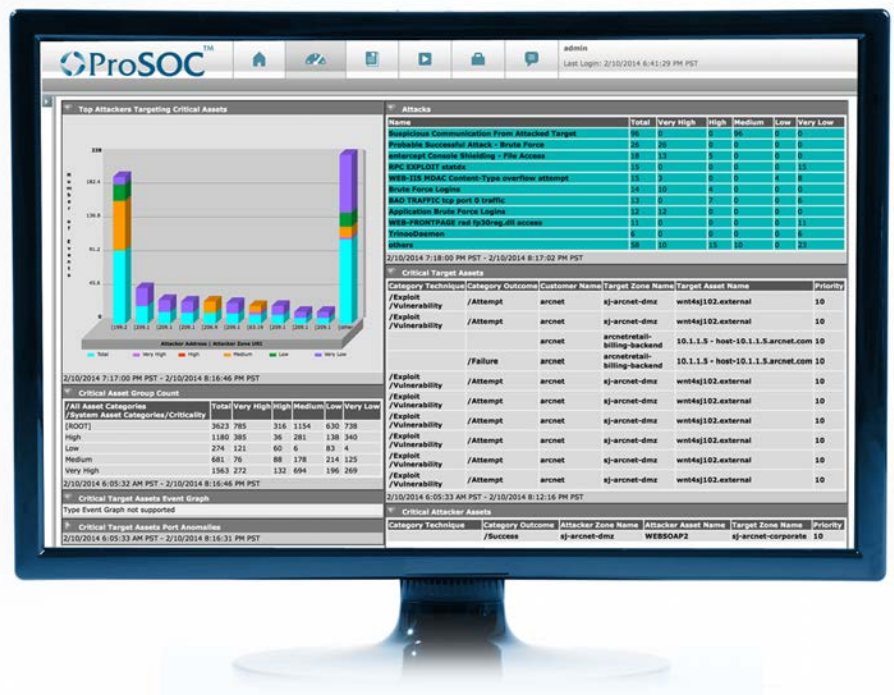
ProSOC™

admin
Last Login: 2/10/2014 6:41:29 PM PST

Top Attackers Targeting Critical Assets

Attacker Address | Attacker Zone URI

Total Very High High Medium Low Very Low

2/10/2014 7:17:00 PM PST - 2/10/2014 8:16:46 PM PST

Critical Asset Group Count

| /All Asset Categories /System Asset Categories/Criticality | Total | Very High | High | Medium | Low | Very Low |
|---|---|---|---|---|---|---|
| [ROOT] | 3623 | 785 | 316 | 1154 | 630 | 738 |
| High | 1180 | 385 | 36 | 281 | 138 | 340 |
| Low | 274 | 121 | 60 | 6 | 83 | 4 |
| Medium | 681 | 76 | 88 | 178 | 214 | 125 |
| Very High | 1563 | 272 | 132 | 694 | 196 | 269 |

2/10/2014 6:05:32 AM PST - 2/10/2014 8:16:44 PM PST

Critical Target Assets Event Graph
Type Event Graph not supported

Critical Target Assets Port Anomalies
2/10/2014 6:05:33 AM PST - 2/10/2014 8:16:31 PM PST

Attacks

| Name | Total | Very High | High | Medium | Low | Very Low |
|---|---|---|---|---|---|---|
| Suspicious Communication From Attacked Target | 96 | 0 | 0 | 96 | 0 | 0 |
| Probable Successful Attack - Brute Force | 26 | 26 | 0 | 0 | 0 | 0 |
| entercept Console Shielding - File Access | 18 | 13 | 5 | 0 | 0 | 0 |
| RPC EXPLOIT statdx | 15 | 0 | 0 | 0 | 0 | 15 |
| WEB-IIS MDAC Content-Type overflow attempt | 15 | 3 | 0 | 0 | 4 | 8 |
| Brute Force Logins | 14 | 10 | 4 | 0 | 0 | 0 |
| BAD TRAFFIC tcp port 0 traffic | 13 | 0 | 7 | 0 | 0 | 6 |
| Application Brute Force Logins | 12 | 12 | 0 | 0 | 0 | 0 |
| WEB-FRONTPAGE rad fp30reg.dll access | 11 | 0 | 0 | 0 | 0 | 11 |
| TrinooDaemon | 6 | 0 | 0 | 0 | 0 | 6 |
| others | 58 | 10 | 15 | 10 | 0 | 23 |

2/10/2014 7:18:00 PM PST - 2/10/2014 8:17:02 PM PST

Critical Target Assets

| Category Technique | Category Outcome | Customer Name | Target Zone Name | Target Asset Name | Priority |
|---|---|---|---|---|---|
| /Exploit /Vulnerability | /Attempt | arcnet | sj-arcnet-dmz | wnt4xsj102.external | 10 |
| /Exploit /Vulnerability | /Attempt | arcnet | sj-arcnet-dmz | wnt4xsj102.external | 10 |
| | | arcnet | arcnetretail-billing-backend | 10.1.1.5 - host-10.1.1.5.arcnet.com | 10 |
| | /Failure | arcnet | arcnetretail-billing-backend | 10.1.1.5 - host-10.1.1.5.arcnet.com | 10 |
| /Exploit /Vulnerability | /Attempt | arcnet | sj-arcnet-dmz | wnt4xsj102.external | 10 |
| /Exploit /Vulnerability | /Attempt | arcnet | sj-arcnet-dmz | wnt4xsj102.external | 10 |
| /Exploit /Vulnerability | /Attempt | arcnet | sj-arcnet-dmz | wnt4xsj102.external | 10 |
| /Exploit /Vulnerability | /Attempt | arcnet | sj-arcnet-dmz | wnt4xsj102.external | 10 |
| /Exploit /Vulnerability | /Attempt | arcnet | sj-arcnet-dmz | wnt4xsj102.external | 10 |
| /Exploit /Vulnerability | /Attempt | arcnet | sj-arcnet-dmz | wnt4xsj102.external | 10 |

2/10/2014 6:05:33 AM PST - 2/10/2014 8:12:16 PM PST

Critical Attacker Assets

| Category Technique | Category Outcome | Attacker Zone Name | Attacker Asset Name | Target Zone Name | Priority |
|---|---|---|---|---|---|
| | /Success | sj-arcnet-dmz | WEBSOAP2 | sj-arcnet-corporate | 10 |